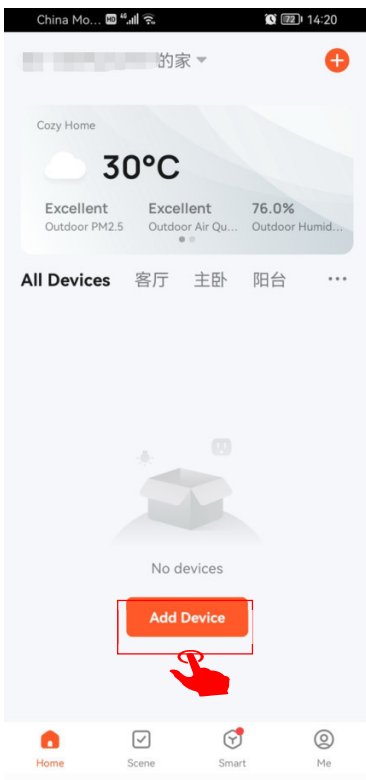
China Mo... HD 4G 72 14:20

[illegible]的家

Cozy Home

30°C

Excellent
Outdoor PM2.5

Excellent
Outdoor Air Qu...

76.0%
Outdoor Humid...

All Devices 客厅 主卧 阳台 ···

No devices

Add Device

Home Scene Smart Me